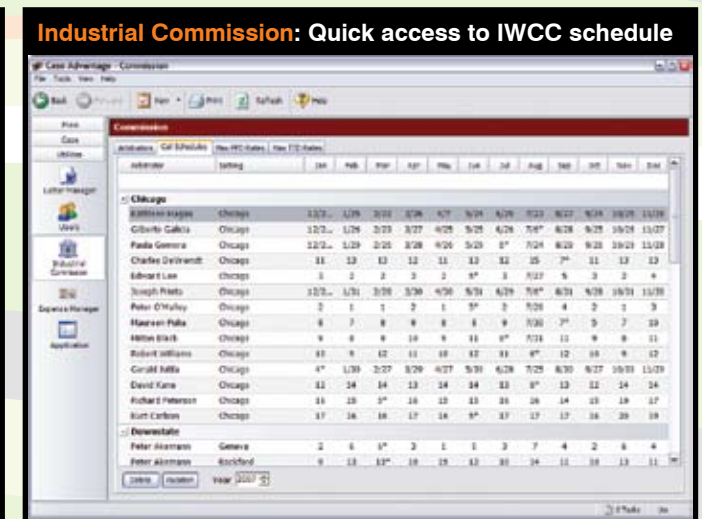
Industrial Commission: Quick access to IWCC schedule

Case Advantage - Commission
File Tools View Help

Back Forward New Print Refresh Help

Commission

Arbitrators Cal Schedule

| Arbitrator | Setting | Jan | Feb | Mar | Apr | May | Jun | Jul | Aug | Sep | Oct | Nov | Dec |
|---|---|---|---|---|---|---|---|---|---|---|---|---|---|
| Chicago | | | | | | | | | | | | | |
| Kathleen Hagan | Chicago | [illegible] | 1/29 | 2/23 | 3/28 | 4/27 | 5/24 | 6/28 | 7/23 | 8/27 | 9/24 | 10/29 | 11/28 |
| Gilberto Galicia | Chicago | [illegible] | 1/29 | 2/23 | 3/27 | 4/28 | 5/25 | 6/26 | 7/6 | 8/28 | 9/25 | 10/28 | 11/27 |
| Paula Gomora | Chicago | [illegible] | 1/29 | 2/25 | 3/28 | 4/26 | 5/25 | 5 | 7/24 | 8/29 | 9/25 | 10/29 | 11/28 |
| Charles DeVriendt | Chicago | 11 | 13 | 13 | 12 | 11 | 13 | 12 | 15 | 7 | 11 | 13 | 13 |
| Edward Lee | Chicago | 3 | 2 | 2 | 3 | 2 | 9 | 3 | 7/27 | 5 | 3 | 2 | 4 |
| Joseph Prieto | Chicago | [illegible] | 1/31 | 2/28 | 3/30 | 4/30 | 5/31 | 6/29 | 7/6 | 8/31 | 9/28 | 10/31 | 11/30 |
| Peter O'Malley | Chicago | 2 | 1 | 1 | 2 | 1 | 5 | 2 | 7/26 | 4 | 2 | 1 | 3 |
| Maureen Pulia | Chicago | 8 | 7 | 8 | 9 | 8 | 8 | 9 | 7/30 | 7 | 5 | 7 | 10 |
| Milton Black | Chicago | 9 | 8 | 8 | 10 | 9 | 11 | 6 | 7/31 | 11 | 9 | 8 | 11 |
| Robert Williams | Chicago | 10 | 9 | 12 | 11 | 10 | 12 | 11 | 6 | 12 | 10 | 9 | 12 |
| Gerald Jutila | Chicago | 4 | 1/30 | 2/27 | 3/29 | 4/27 | 5/30 | 6/28 | 7/25 | 8/30 | 9/27 | 10/30 | 11/29 |
| David Kane | Chicago | 12 | 14 | 14 | 13 | 14 | 14 | 13 | 8 | 13 | 12 | 14 | 14 |
| Richard Peterson | Chicago | 16 | 15 | 5 | 16 | 15 | 15 | 16 | 16 | 14 | 15 | 15 | 17 |
| Kurt Carlson | Chicago | 17 | 16 | 16 | 17 | 16 | 5 | 17 | 17 | 17 | 16 | 20 | 19 |
| Downstate | | | | | | | | | | | | | |
| Peter Akemann | Geneva | 2 | 6 | 1 | 3 | 1 | 1 | 3 | 7 | 4 | 2 | 6 | 4 |
| Peter Akemann | Rockford | 9 | 13 | 12 | 10 | 15 | 12 | 10 | 11 | 16 | 13 | 11 | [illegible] |

Delete Vacation Year 2007